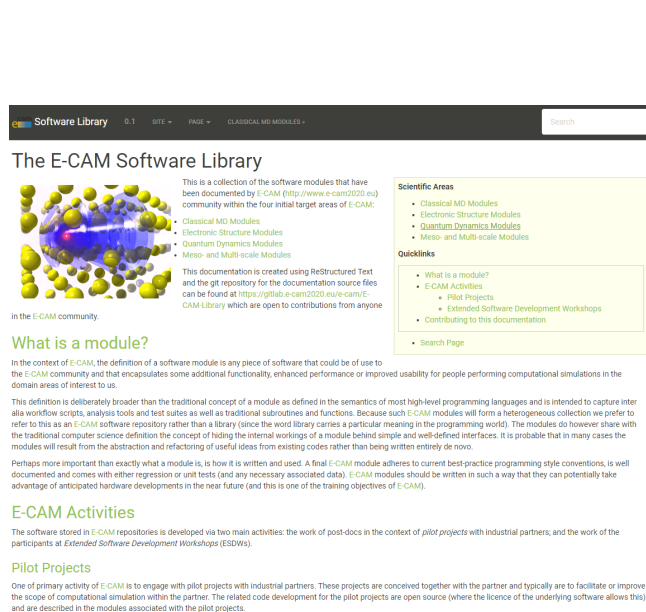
Software Library 0.1 SITE PAGE CLASSICAL MD MODULES

Search

The E-CAM Software Library

This is a collection of the software modules that have been documented by E-CAM (http://www.e-cam2020.eu) community within the four initial target areas of E-CAM:

- Classical MD Modules
- Electronic Structure Modules
- Quantum Dynamics Modules
- Meso- and Multi-scale Modules

This documentation is created using ReStructured Text and the git repository for the documentation source files can be found at https://gitlab.e-cam2020.eu/e-cam/E-CAM-Library which are open to contributions from anyone in the E-CAM community.

Scientific Areas

- Classical MD Modules
- Electronic Structure Modules
- Quantum Dynamics Modules
- Meso- and Multi-scale Modules

Quicklinks

- What is a module?
- E-CAM Activities
  - Pilot Projects
  - Extended Software Development Workshops
- Contributing to this documentation

- Search Page

What is a module?

In the context of E-CAM, the definition of a software module is any piece of software that could be of use to the E-CAM community and that encapsulates some additional functionality, enhanced performance or improved usability for people performing computational simulations in the domain areas of interest to us.

This definition is deliberately broader than the traditional concept of a module as defined in the semantics of most high-level programming languages and is intended to capture inter alia workflow scripts, analysis tools and test suites as well as traditional subroutines and functions. Because such E-CAM modules will form a heterogeneous collection we prefer to refer to this as an E-CAM software repository rather than a library (since the word library carries a particular meaning in the programming world). The modules do however share with the traditional computer science definition the concept of hiding the internal workings of a module behind simple and well-defined interfaces. It is probable that in many cases the modules will result from the abstraction and refactoring of useful ideas from existing codes rather than being written entirely de novo.

Perhaps more important than exactly what a module is, is how it is written and used. A final E-CAM module adheres to current best-practice programming style conventions, is well documented and comes with either regression or unit tests (and any necessary associated data). E-CAM modules should be written in such a way that they can potentially take advantage of anticipated hardware developments in the near future (and this is one of the training objectives of E-CAM).

E-CAM Activities

The software stored in E-CAM repositories is developed via two main activities: the work of post-docs in the context of pilot projects with industrial partners; and the work of the participants at Extended Software Development Workshops (ESDWs).

Pilot Projects

One of primary activity of E-CAM is to engage with pilot projects with industrial partners. These projects are conceived together with the partner and typically are to facilitate or improve the scope of computational simulation within the partner. The related code development for the pilot projects are open source (where the licence of the underlying software allows this) and are described in the modules associated with the pilot projects.